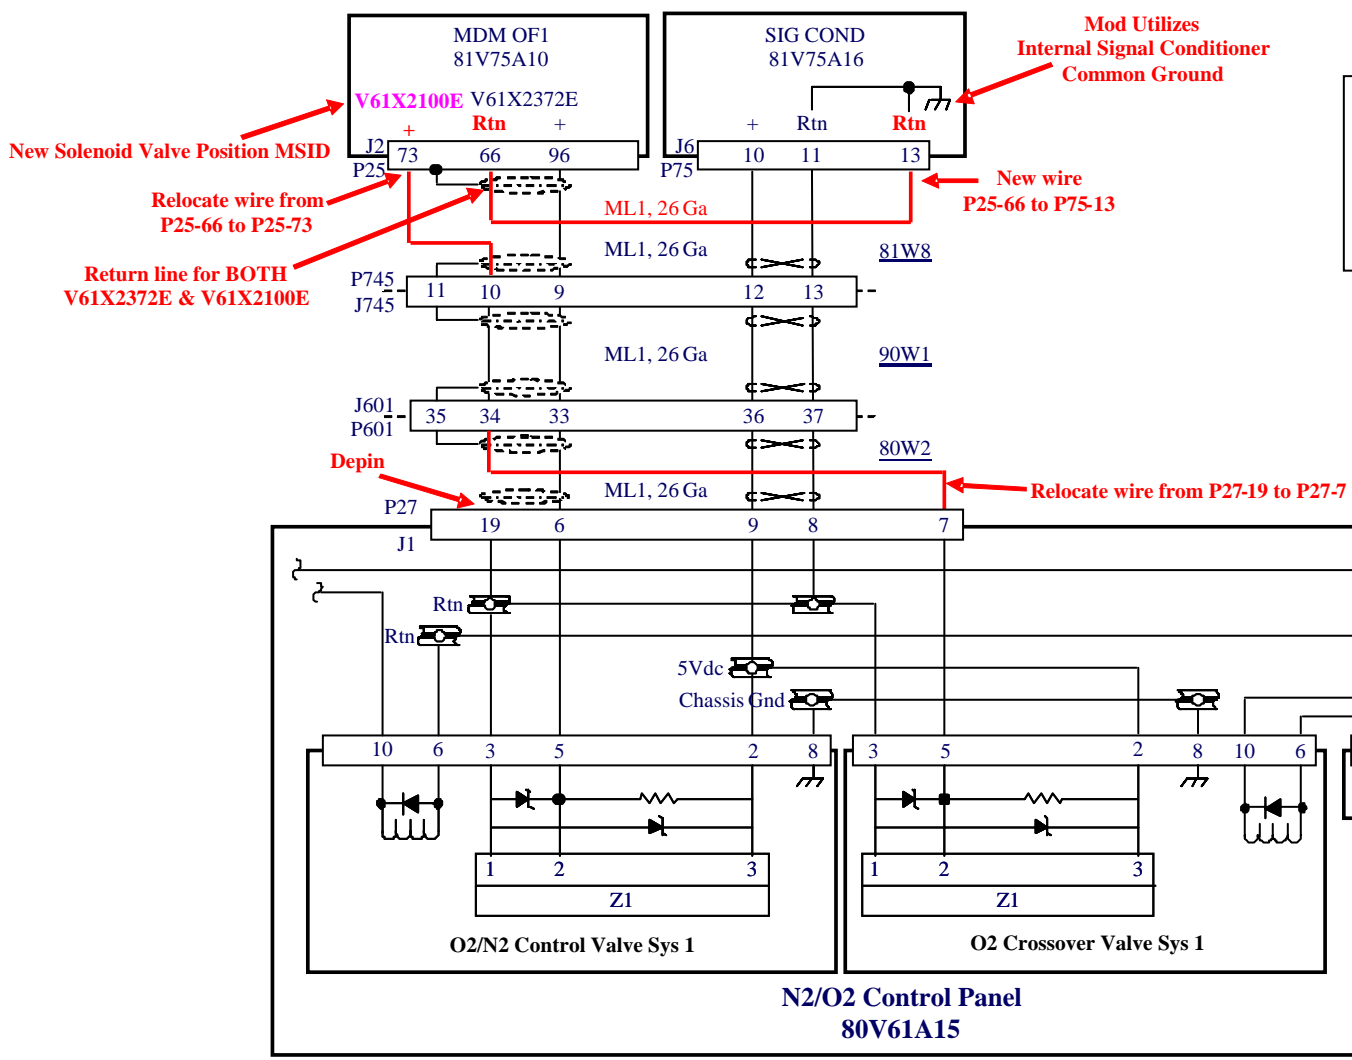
MDM OF1
81V75A10

V61X2100E V61X2372E
+ Rtn +
J2
P25 73 66 96

SIG COND
81V75A16

+ Rtn Rtn
J6
P75 10 11 13

Mod Utilizes
Internal Signal Conditioner
Common Ground

New Solenoid Valve Position MSID

Relocate wire from
P25-66 to P25-73

Return line for BOTH
V61X2372E & V61X2100E

New wire
P25-66 to P75-13

ML1, 26 Ga

ML1, 26 Ga

81W8

P745
J745
11 10 9 12 13

ML1, 26 Ga

90W1

J601
P601
35 34 33 36 37

80W2

Depin

ML1, 26 Ga

Relocate wire from P27-19 to P27-7

P27
J1
19 6 9 8 7

Rtn
Rtn
5Vdc
Chassis Gnd

10 6 3 5 2 8
3 5 2 8 10 6

1 2 3
Z1
O2/N2 Control Valve Sys 1

1 2 3
Z1
O2 Crossover Valve Sys 1

N2/O2 Control Panel
80V61A15